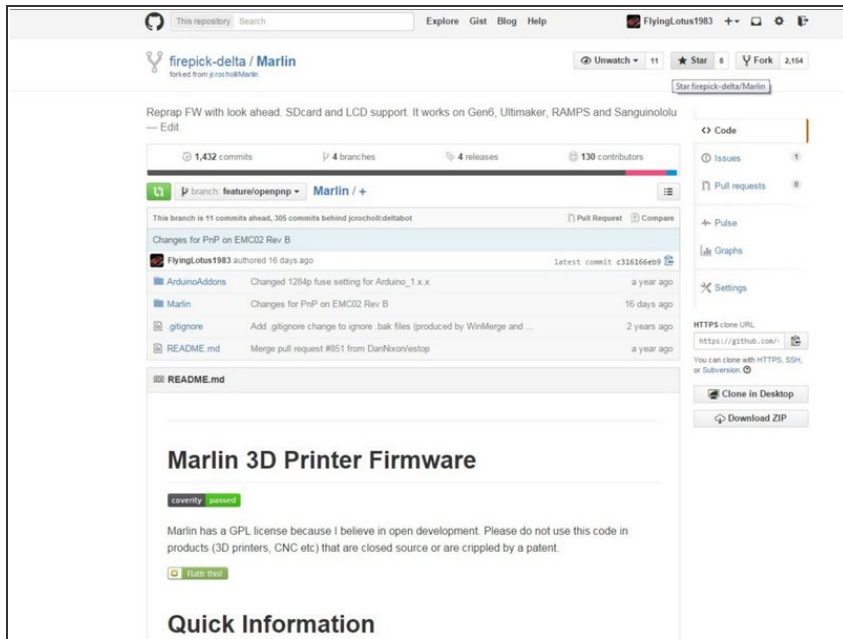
This repository Search

Explore Gist Blog Help

FlyingLotus1983 +

firepick-delta / Marlin
forked from jcrocholl/Marlin

Unwatch 11 Star 8 Fork 2,154

Star firepick-delta/Marlin

Reprap FW with look ahead. SDcard and LCD support. It works on Gen6, Ultimaker, RAMPS and Sanguinololu — Edit

1,432 commits

4 branches

4 releases

130 contributors

branch: feature/openpnp

Marlin / +

This branch is 11 commits ahead, 305 commits behind jcrocholl:deltabot

Pull Request Compare

Changes for PnP on EMC02 Rev B

FlyingLotus1983 authored 16 days ago

latest commit c316166eb9

| | | |
|---|---|---|
| ArduinoAddons | Changed 1284p fuse setting for Arduino_1.x.x | a year ago |
| Marlin | Changes for PnP on EMC02 Rev B | 16 days ago |
| .gitignore | Add .gitignore change to ignore .bak files (produced by WinMerge and ... | 2 years ago |
| README.md | Merge pull request #851 from DanNixon/estop | a year ago |

README.md

# Marlin 3D Printer Firmware

coverity passed

Marlin has a GPL license because I believe in open development. Please do not use this code in products (3D printers, CNC etc) that are closed source or are crippled by a patent.

Flattr this!

# Quick Information

Code

Issues 1

Pull requests 0

Pulse

Graphs

Settings

HTTPS clone URL

https://github.com/

You can clone with HTTPS, SSH, or Subversion.

Clone in Desktop

Download ZIP